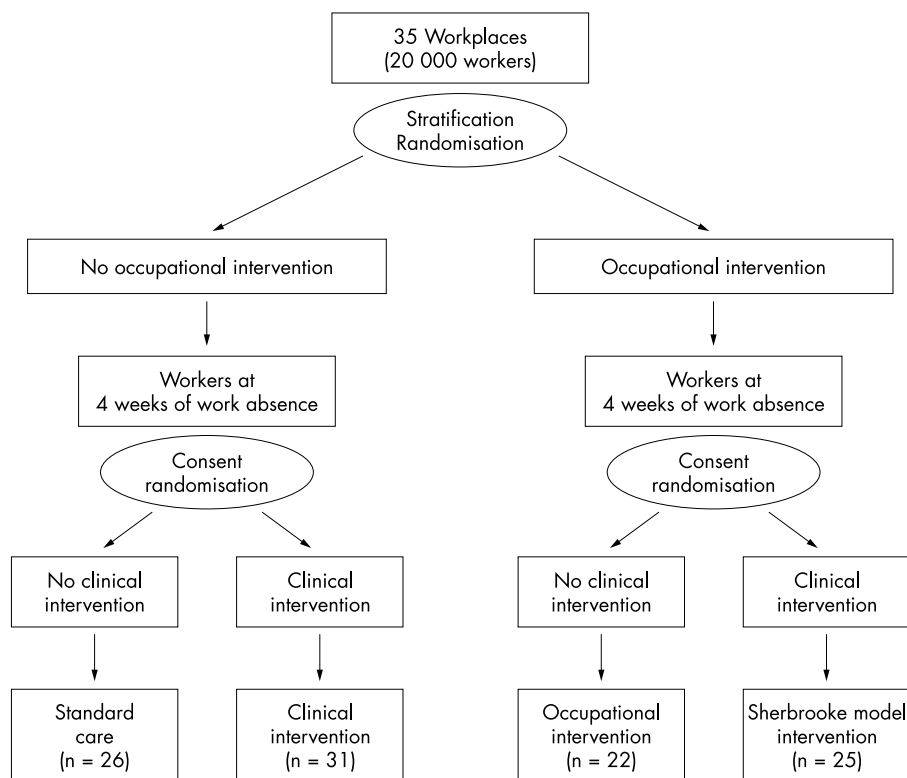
35 Workplaces
(20 000 workers)

Stratification
Randomisation

No occupational intervention

Occupational intervention

Workers at
4 weeks of work absence

Workers at
4 weeks of work absence

Consent
randomisation

Consent
randomisation

No clinical
intervention

Clinical
intervention

No clinical
intervention

Clinical
intervention

Standard
care
(n = 26)

Clinical
intervention
(n = 31)

Occupational
intervention
(n = 22)

Sherbrooke model
intervention
(n = 25)